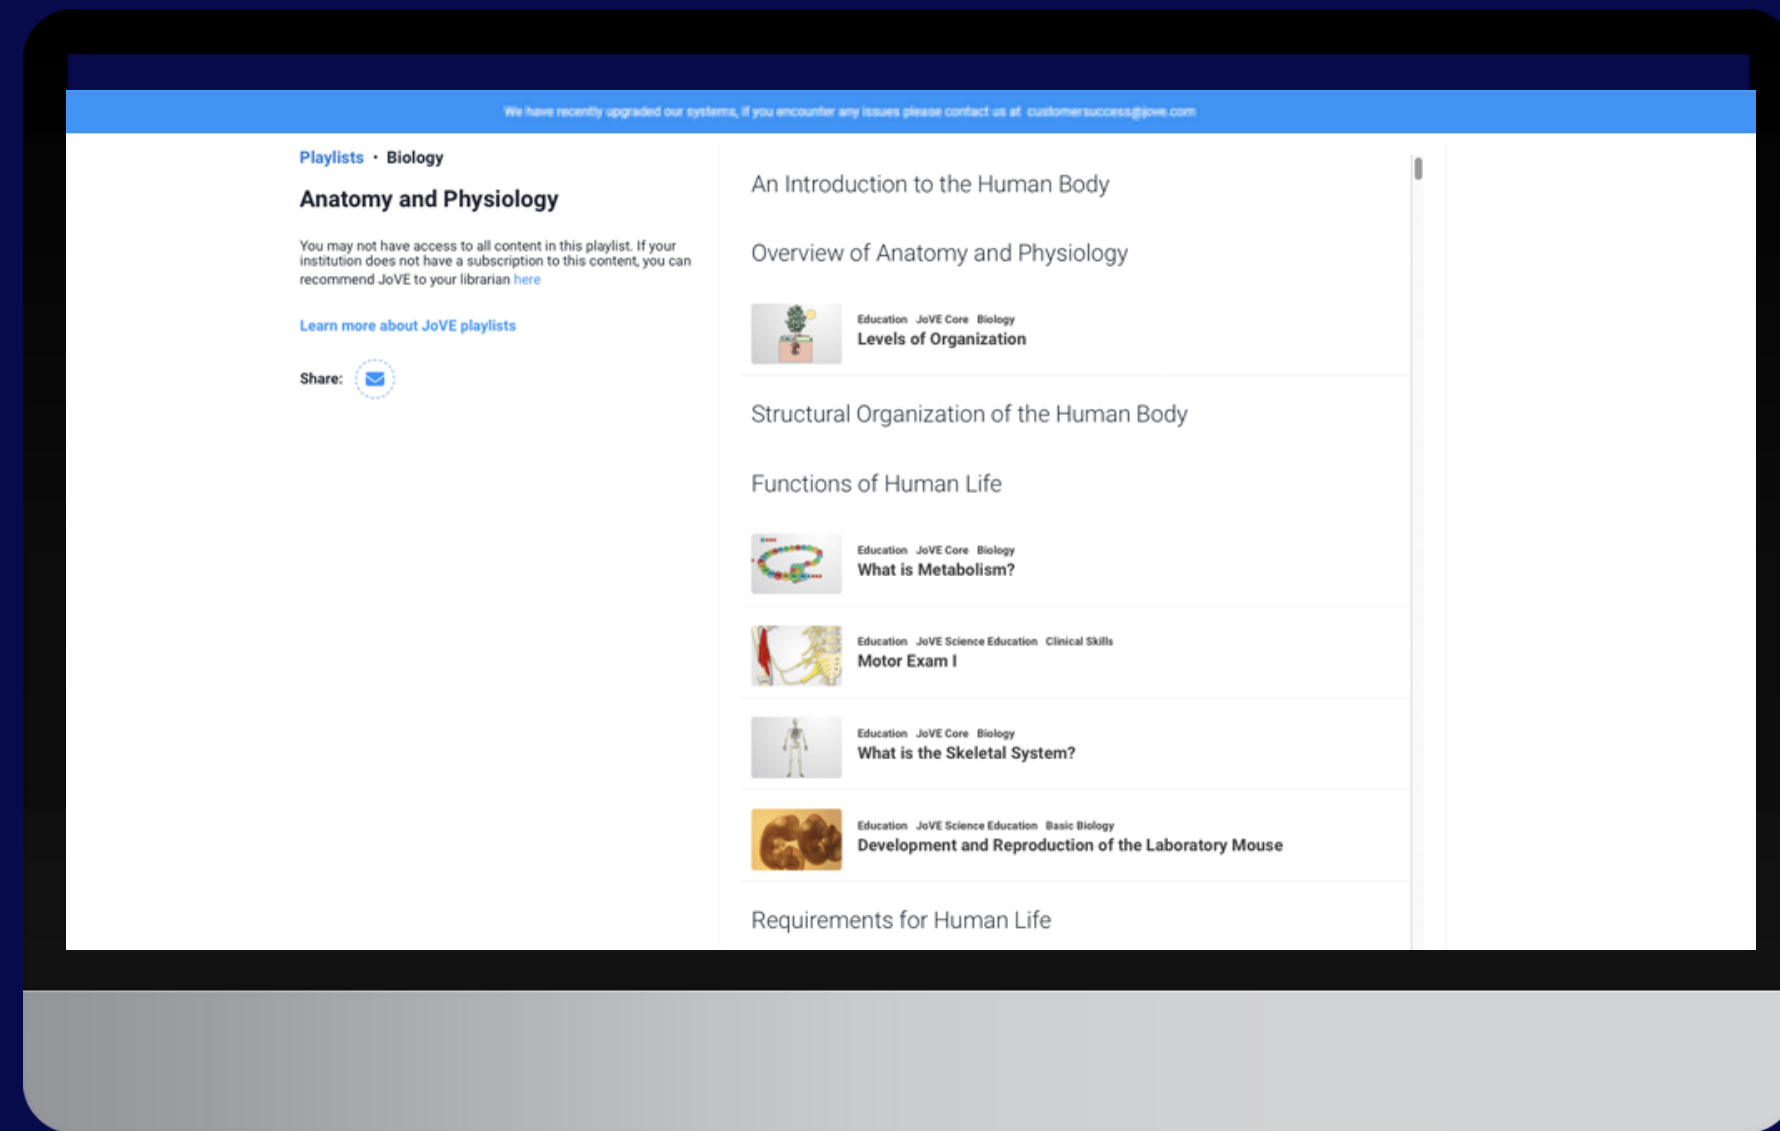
We have recently upgraded our systems, if you encounter any issues please contact us at customersuccess@jove.com

Playlists • Biology

Anatomy and Physiology

You may not have access to all content in this playlist. If your institution does not have a subscription to this content, you can recommend JoVE to your librarian here

Learn more about JoVE playlists

Share:

An Introduction to the Human Body

Overview of Anatomy and Physiology

Education JoVE Core Biology
Levels of Organization

Structural Organization of the Human Body

Functions of Human Life

Education JoVE Core Biology
What is Metabolism?

Education JoVE Science Education Clinical Skills
Motor Exam I

Education JoVE Core Biology
What is the Skeletal System?

Education JoVE Science Education Basic Biology
Development and Reproduction of the Laboratory Mouse

Requirements for Human Life